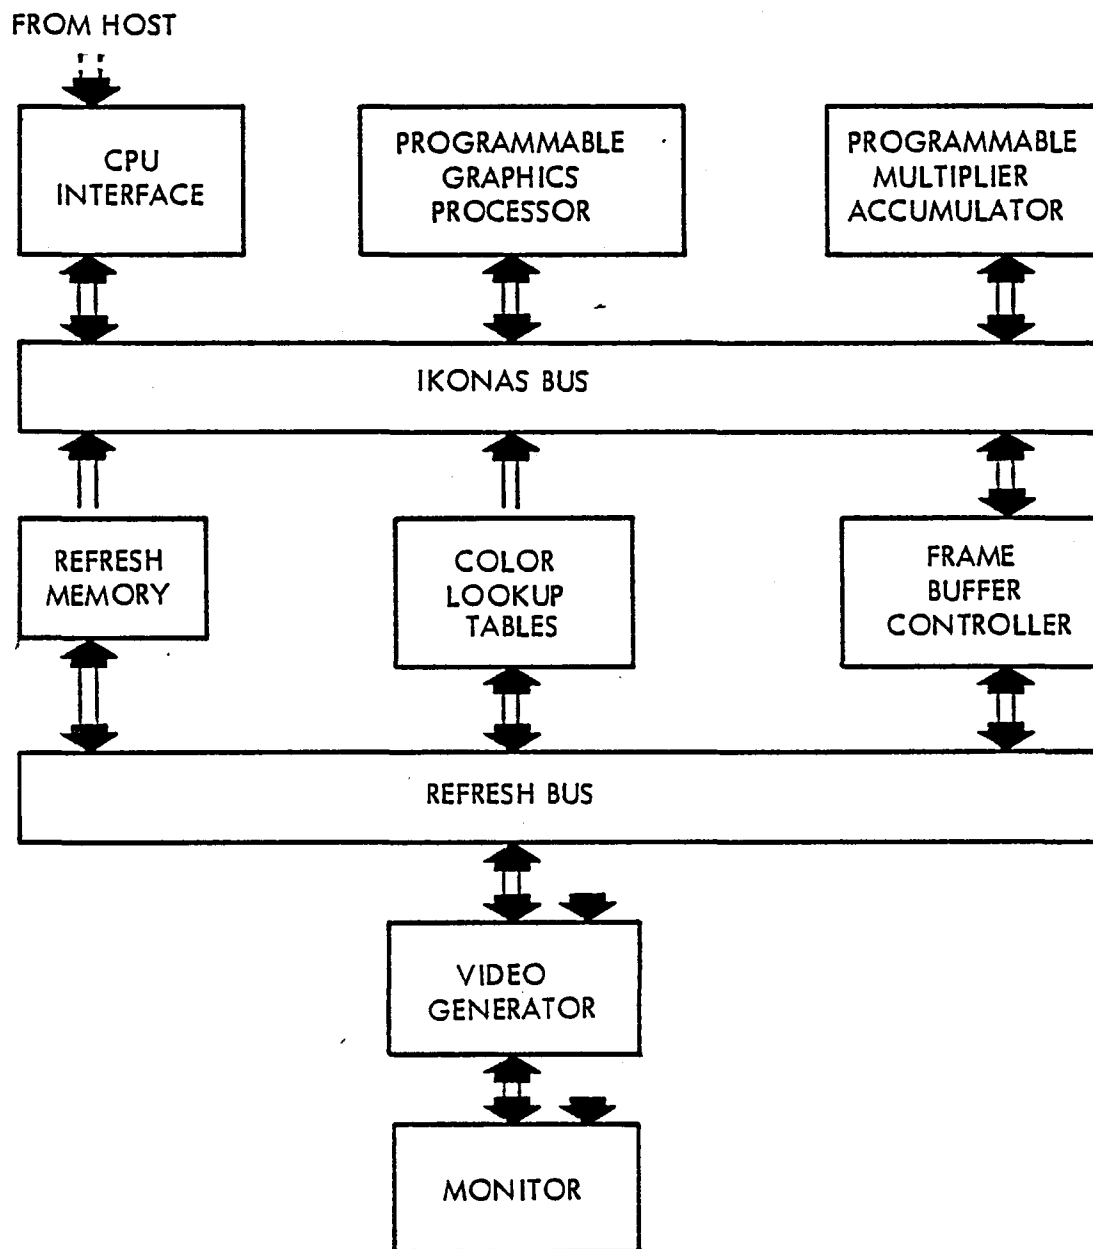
FROM HOST

CPU INTERFACE

PROGRAMMABLE GRAPHICS PROCESSOR

PROGRAMMABLE MULTIPLIER ACCUMULATOR

IKONAS BUS

REFRESH MEMORY

COLOR LOOKUP TABLES

FRAME BUFFER CONTROLLER

REFRESH BUS

VIDEO GENERATOR

MONITOR